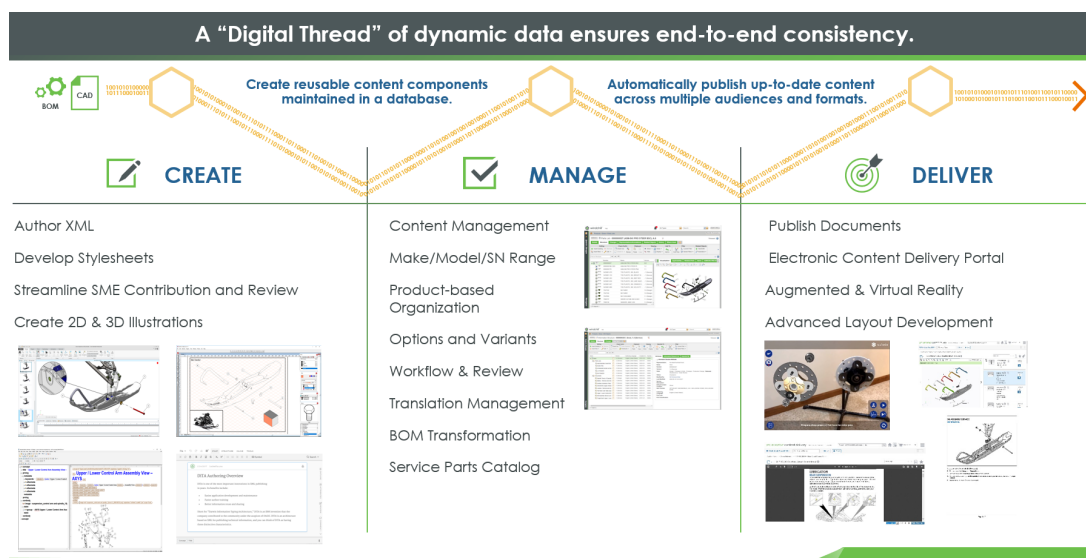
A "Digital Thread" of dynamic data ensures end-to-end consistency.

BOM

CAD

Create reusable content components maintained in a database.

Automatically publish up-to-date content across multiple audiences and formats.

CREATE

MANAGE

DELIVER

Author XML

Develop Stylesheets

Streamline SME Contribution and Review

Create 2D & 3D Illustrations

Content Management

Make/Model/SN Range

Product-based Organization

Options and Variants

Workflow & Review

Translation Management

BOM Transformation

Service Parts Catalog

Publish Documents

Electronic Content Delivery Portal

Augmented & Virtual Reality

Advanced Layout Development

Upper / Lower Control Arm Assembly View - ASYS

DITA Authoring Overview